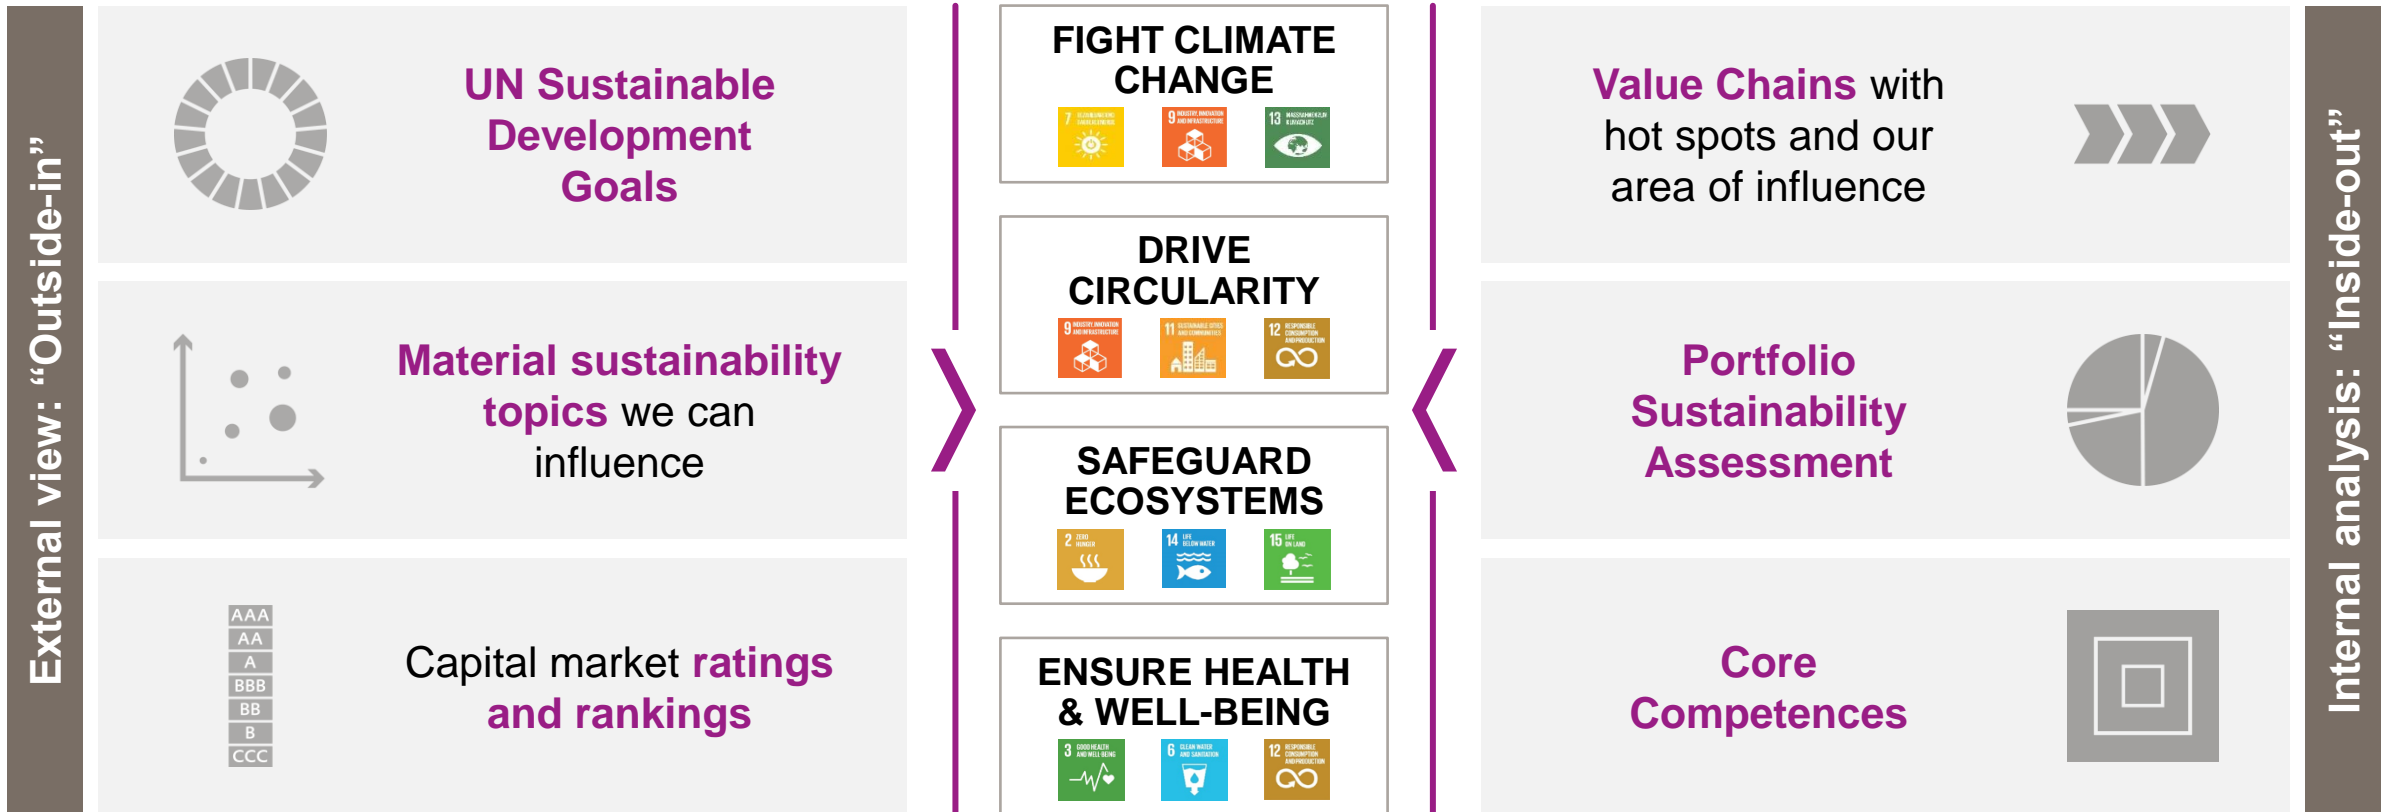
External view: “Outside-in”

UN Sustainable Development Goals

Material sustainability topics we can influence

AAA
AA
A
BBB
BB
B
CCC

Capital market ratings and rankings

FIGHT CLIMATE CHANGE

7 AFFORDABLE AND CLEAN ENERGY
9 INDUSTRY, INNOVATION AND INFRASTRUCTURE
13 CLIMATE ACTION

DRIVE CIRCULARITY

9 INDUSTRY, INNOVATION AND INFRASTRUCTURE
11 SUSTAINABLE CITIES AND COMMUNITIES
12 RESPONSIBLE CONSUMPTION AND PRODUCTION

SAFEGUARD ECOSYSTEMS

2 ZERO HUNGER
14 LIFE BELOW WATER
15 LIFE ON LAND

ENSURE HEALTH & WELL-BEING

3 GOOD HEALTH AND WELL-BEING
6 CLEAN WATER AND SANITATION
12 RESPONSIBLE CONSUMPTION AND PRODUCTION

Value Chains with hot spots and our area of influence

Portfolio Sustainability Assessment

Core Competences

Internal analysis: “Inside-out”